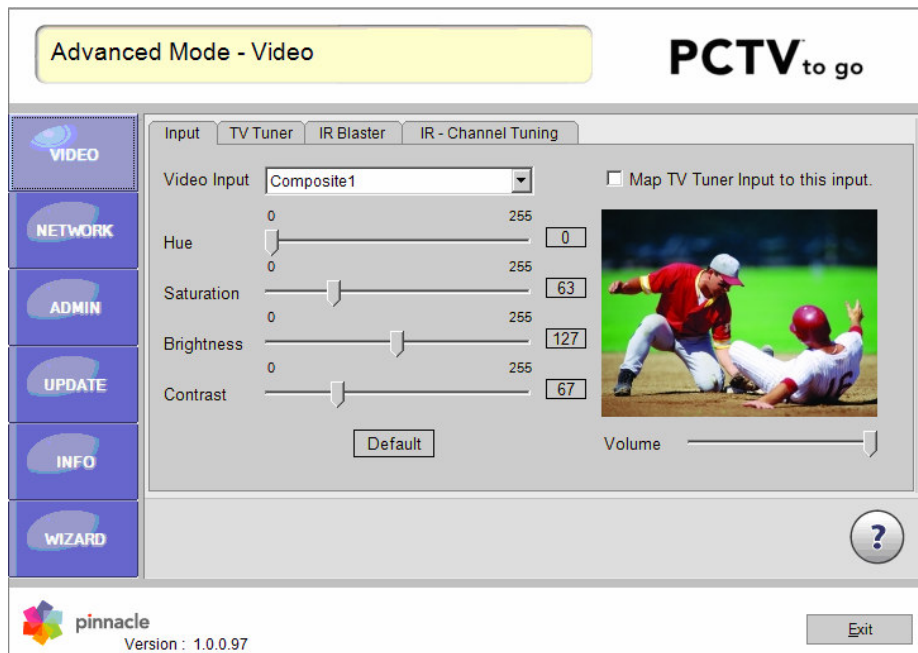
Advanced Mode - Video

PCTV to go

VIDEO
NETWORK
ADMIN
UPDATE
INFO
WIZARD

Input | TV Tuner | IR Blaster | IR - Channel Tuning

Video Input Composite1

Map TV Tuner Input to this input.

Hue 0 255 0
Saturation 0 255 63
Brightness 0 255 127
Contrast 0 255 67

Default

Volume

?

pinnacle
Version : 1.0.0.97

Exit